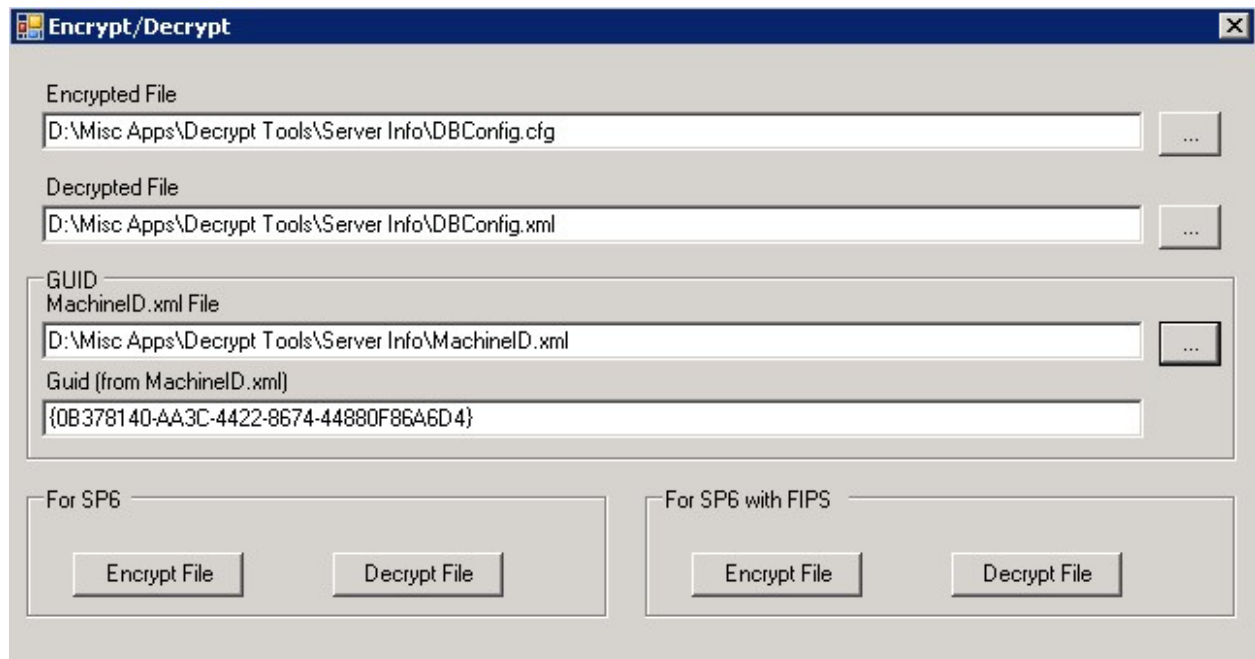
Encrypt/Decrypt

Encrypted File
D:\Misc Apps\Decrypt Tools\Server Info\DBConfig.cfg
...

Decrypted File
D:\Misc Apps\Decrypt Tools\Server Info\DBConfig.xml
...

GUID
MachineID.xml File
D:\Misc Apps\Decrypt Tools\Server Info\MachineID.xml
...
Guid (from MachineID.xml)
{0B378140-AA3C-4422-8674-44880F86A6D4}

For SP6
Encrypt File
Decrypt File

For SP6 with FIPS
Encrypt File
Decrypt File